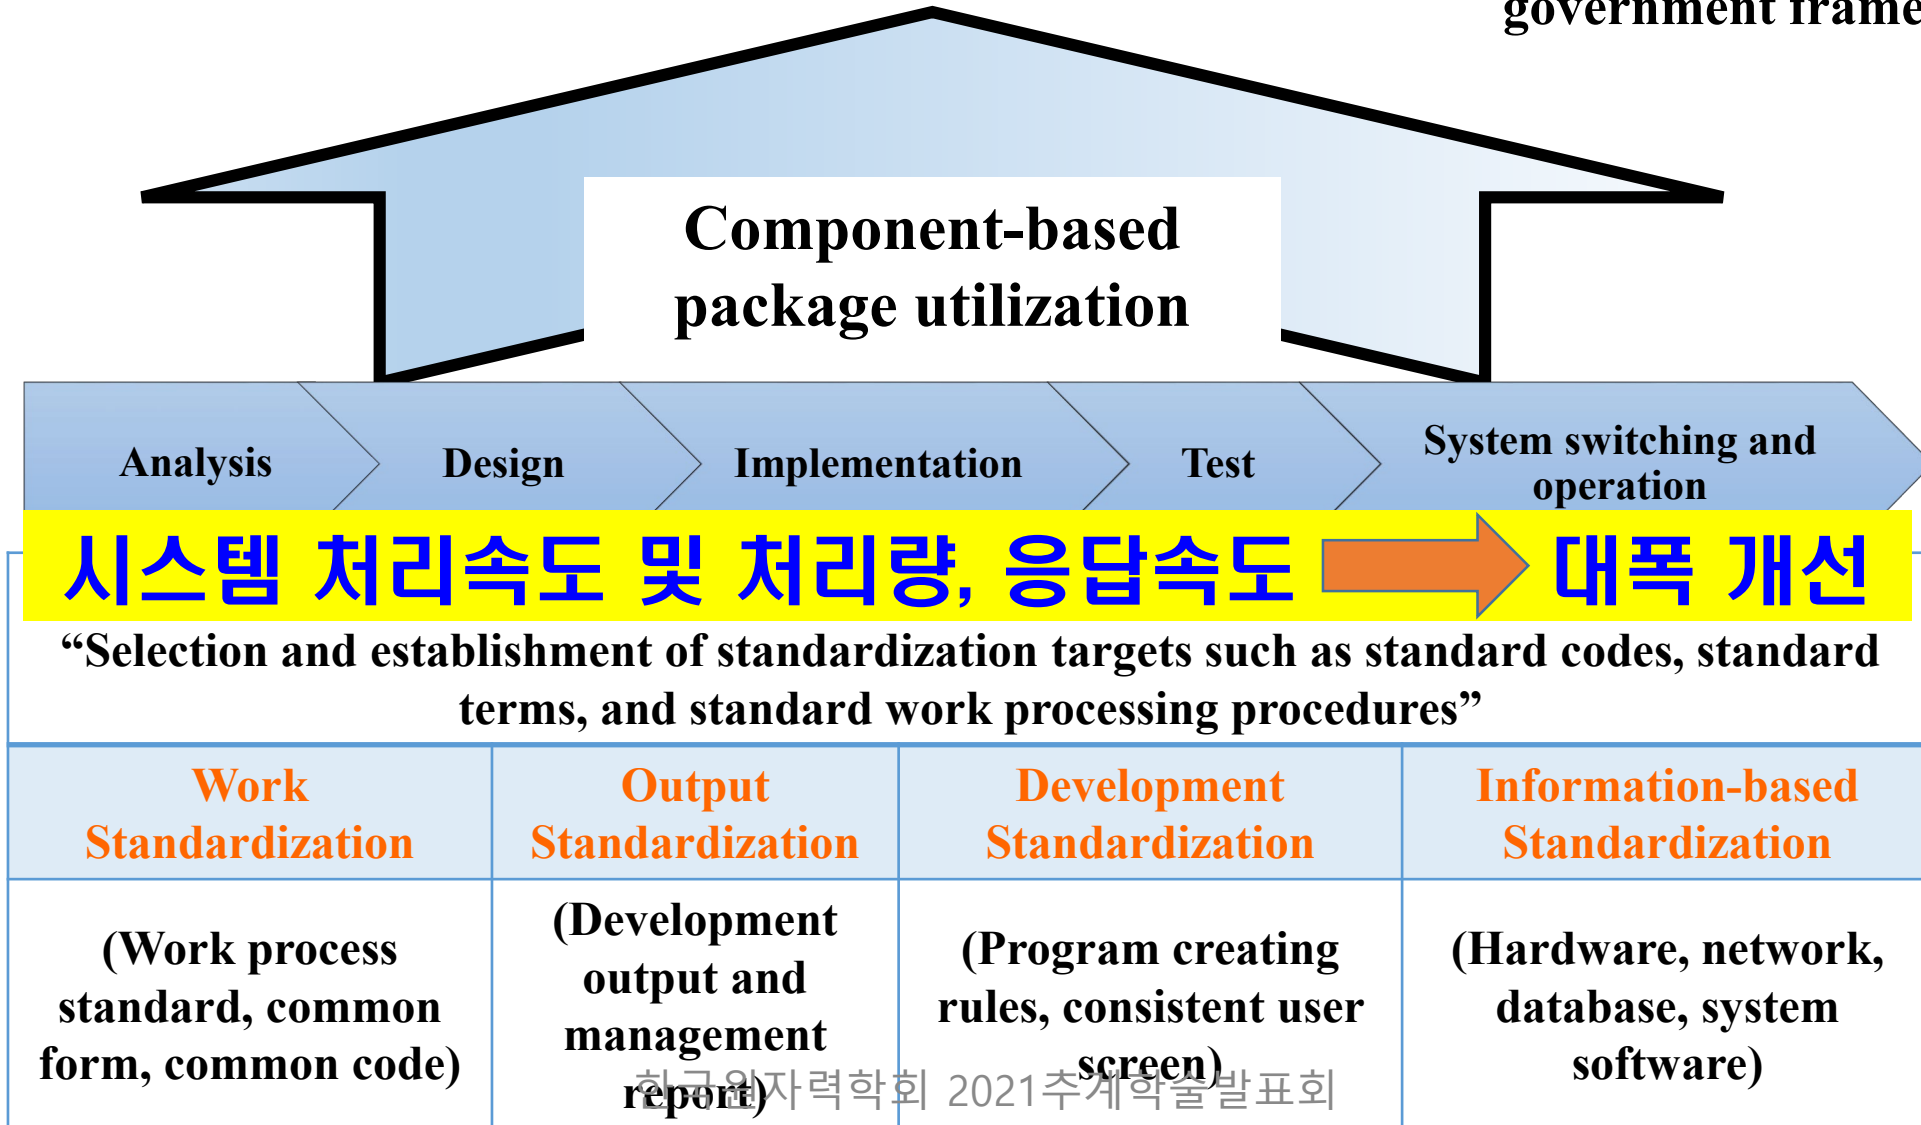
government frame

Component-based package utilization

Analysis

Design

Implementation

Test

System switching and operation

시스템 처리속도 및 처리량, 응답속도 대폭 개선

“Selection and establishment of standardization targets such as standard codes, standard terms, and standard work processing procedures”

| Work Standardization | Output Standardization | Development Standardization | Information-based Standardization |
|---|---|---|---|
| (Work process standard, common form, common code) | (Development output and management report) | (Program creating rules, consistent user screen) | (Hardware, network, database, system software) |

한국원자력학회 2021추계학술발표회